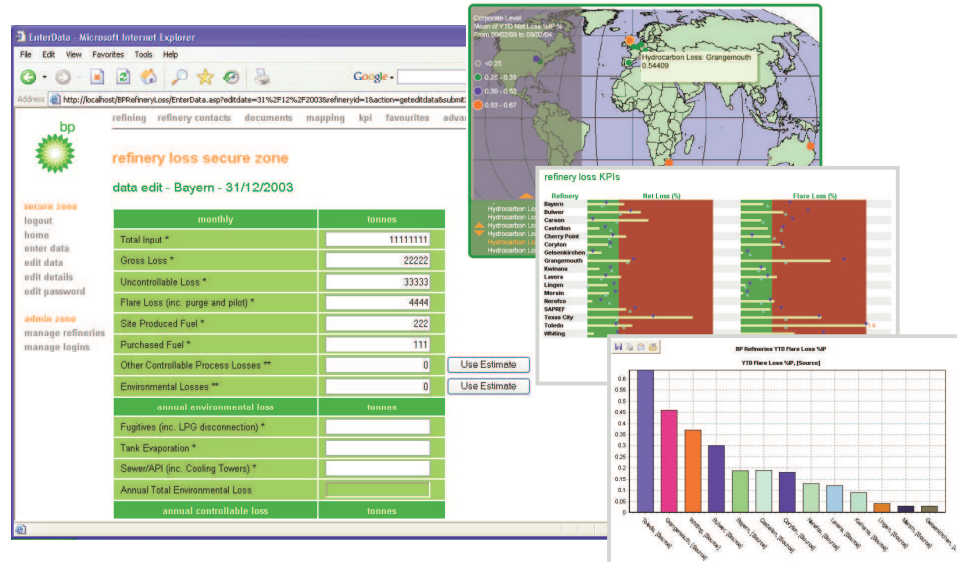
EnterData - Microsoft Internet Explorer

File Edit View Favorites Tools Help

Google

Address http://localhost/BPRefineryLoss/EnterData.asp?editdate=31%2F12%2F2003&refineryid=1&action=geteditdata&submit

bp

refining refinery contacts documents mapping kpi favourites adva

refinery loss secure zone

data edit - Bayern - 31/12/2003

secure zone
logout
home
enter data
edit data
edit details
edit password

admin zone
manage refineries
manage logins

| monthly | tonnes |
|---|---|
| Total Input * | 11111111 |
| Gross Loss * | 22222 |
| Uncontrollable Loss * | 33333 |
| Flare Loss (inc. purge and pilot) * | 4444 |
| Site Produced Fuel * | 222 |
| Purchased Fuel * | 111 |
| Other Controllable Process Losses ** | 0 |
| Environmental Losses ** | 0 |
| annual environmental loss | tonnes |
| Fugitives (inc. LPG disconnection) * | |
| Tank Evaporation * | |
| Sewer/API (inc. Cooling Towers) * | |
| Annual Total Environmental Loss | |
| annual controllable loss | tonnes |

Use Estimate
Use Estimate

Corporate Level
Mean of YTD Net Loss %IP %
From 00/02/08 to 00/02/04

Hydrocarbon Loss: Grangemouth
0.54409

<0.25
0.25 - 0.39
0.39 - 0.52
0.53 - 0.67

Hydrocarbon Lo
Hydrocarbon Lo
Hydrocarbon Lo
Hydrocarbon Lo
Hydrocarbon Lo
Hydrocarbon Lo

refinery loss KPIs

Refinery Net Loss (%) Flare Loss (%)
Bayern
Bulwer
Carson
Castellon
Cherry Point
Coryton
Gelsenkirchen
Grangemouth
Kwinana
Lavera
Lingen
Merxin
Nerefco
SAPREF
Texas City
Toledo
Whiting

BP Refineries YTD Flare Loss %IP
YTD Flare Loss %IP, [Source]

0.5
0.45
0.4
0.35
0.3
0.25
0.2
0.15
0.1
0.05
0

Toledo, [Source]
Grangemouth, [Source]
Whiting, [Source]
Bulwer, [Source]
Bayern, [Source]
Castellon, [Source]
Coryton, [Source]
Nerefco, [Source]
Lavera, [Source]
Kwinana, [Source]
Lingen, [Source]
Merxin, [Source]
Gelsenkirchen, [Source]